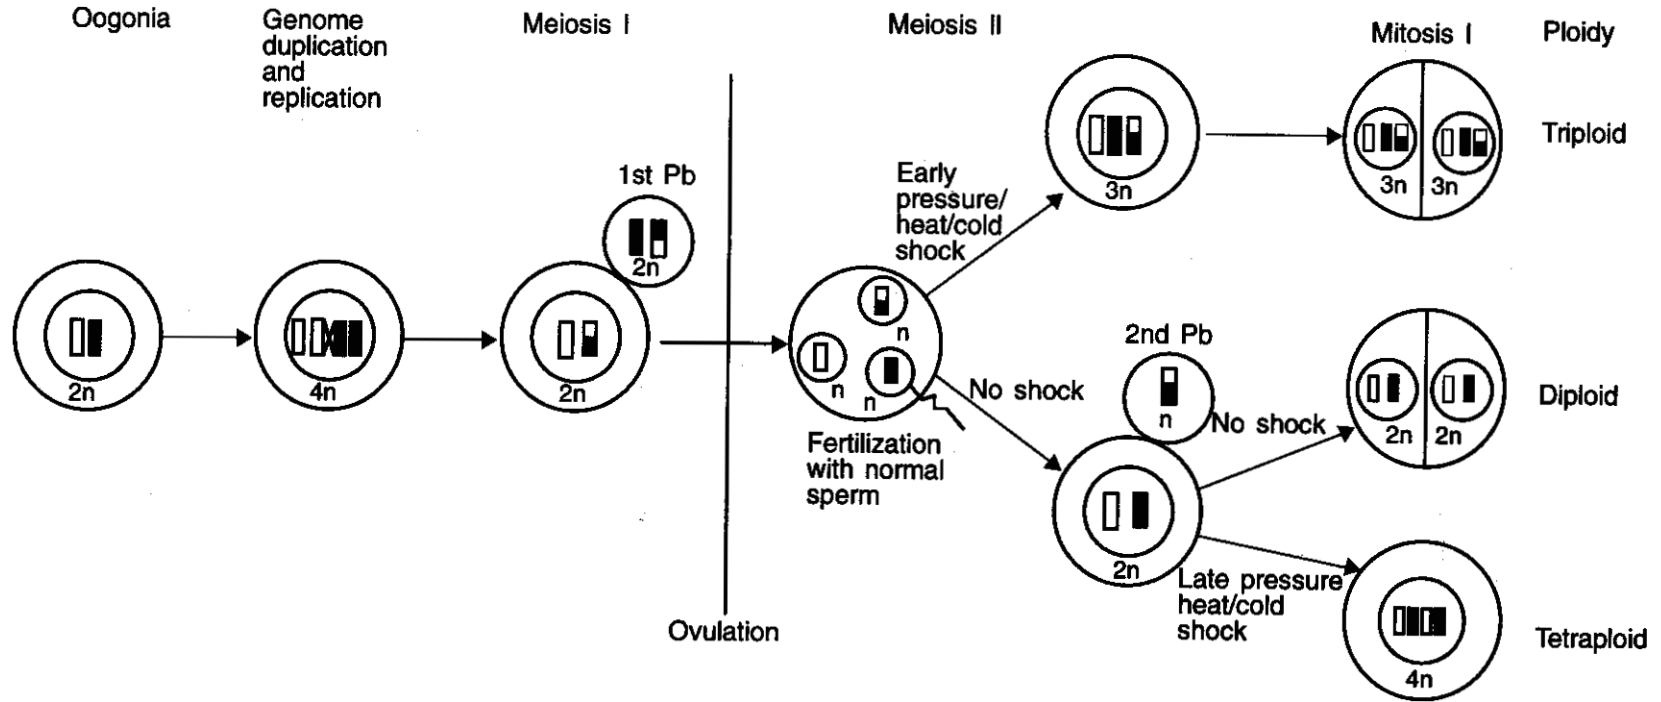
Oogonia

Genome duplication and replication

Meiosis I

Meiosis II

Mitosis I

Ploidy

1st Pb

2n

2n

4n

2n

Ovulation

n

n

n

Fertilization with normal sperm

Early pressure/ heat/cold shock

3n

3n

3n

Triploid

No shock

2nd Pb

n

No shock

2n

2n

2n

Diploid

Late pressure heat/cold shock

4n

Tetraploid